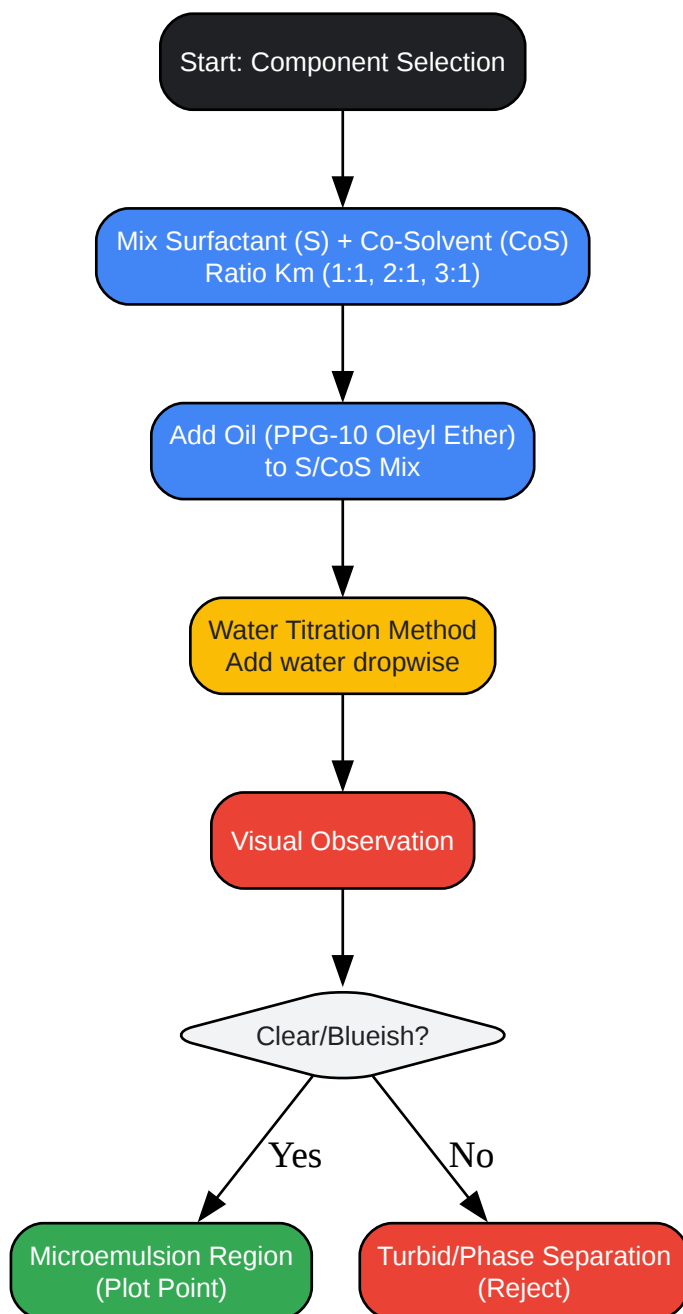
Start: Component Selection

Mix Surfactant (S) + Co-Solvent (CoS)
Ratio Km (1:1, 2:1, 3:1)

Add Oil (PPG-10 Oleyl Ether)
to S/CoS Mix

Water Titration Method
Add water dropwise

Visual Observation

Clear/Blueish?

Yes

No

Microemulsion Region
(Plot Point)

Turbid/Phase Separation
(Reject)